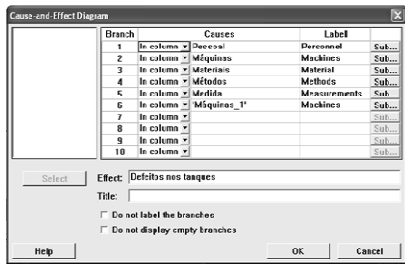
Cause-and-Effect Diagram

| Branch | | Causes | Label | |
|---|---|---|---|---|
| 1 | In column | Pessoal | Personnel | Sub... |
| 2 | In column | Máquinas | Machines | Sub... |
| 3 | In column | Materiais | Material | Sub... |
| 4 | In column | Métodos | Methods | Sub... |
| 5 | In column | Medida | Measurements | Sub... |
| 6 | In column | 'Máquinas_1' | Machines | Sub... |
| 7 | In column | | | Sub... |
| 8 | In column | | | Sub... |
| 9 | In column | | | Sub... |
| 10 | In column | | | Sub... |

Select

Effect: Defeitos nos tanques

Title:

Do not label the branches

Do not display empty branches

Help

OK

Cancel